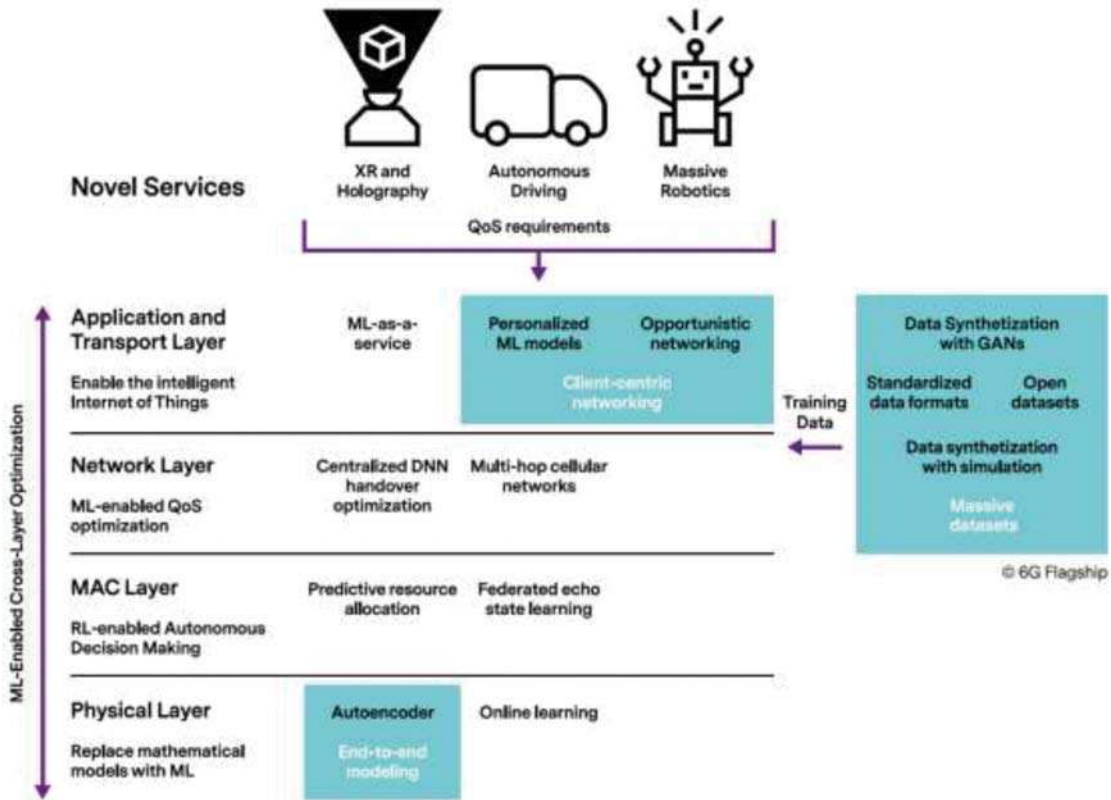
Novel Services

XR and Holography

Autonomous Driving

Massive Robotics

QoS requirements

ML-Enabled Cross-Layer Optimization

Application and Transport Layer

Enable the intelligent Internet of Things

ML-as-a-service

Personalized ML models

Opportunistic networking

Client-centric networking

Network Layer

ML-enabled QoS optimization

Centralized DNN handover optimization

Multi-hop cellular networks

MAC Layer

RL-enabled Autonomous Decision Making

Predictive resource allocation

Federated echo state learning

Physical Layer

Replace mathematical models with ML

Autoencoder

End-to-end modeling

Online learning

Training Data

Data Synthetization with GANs

Standardized data formats

Open datasets

Data synthetization with simulation

Massive datasets

© 6G Flagship